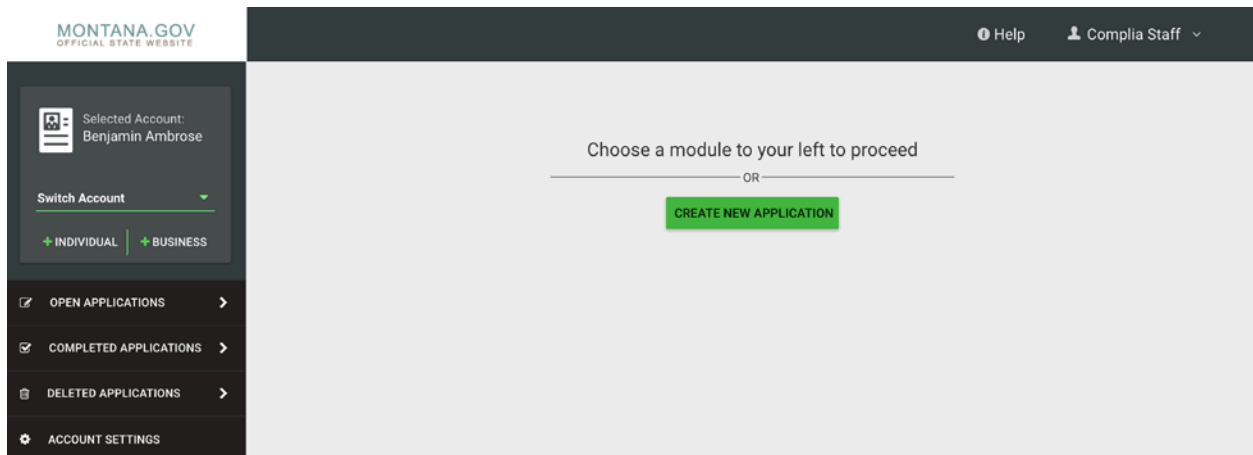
MONTANA.GOV
OFFICIAL STATE WEBSITE

Help

Complia Staff

Selected Account:
Benjamin Ambrose

Switch Account

+ INDIVIDUAL

+ BUSINESS

OPEN APPLICATIONS

COMPLETED APPLICATIONS

DELETED APPLICATIONS

ACCOUNT SETTINGS

Choose a module to your left to proceed

OR

CREATE NEW APPLICATION